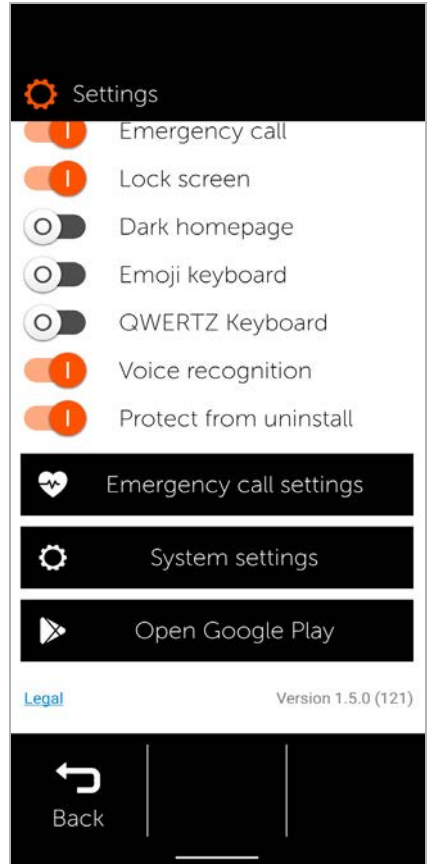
Settings

I Emergency call

I Lock screen

O Dark homepage

O Emoji keyboard

O QWERTZ Keyboard

I Voice recognition

I Protect from uninstall

Emergency call settings

System settings

Open Google Play

Legal

Version 1.5.0 (121)

Back